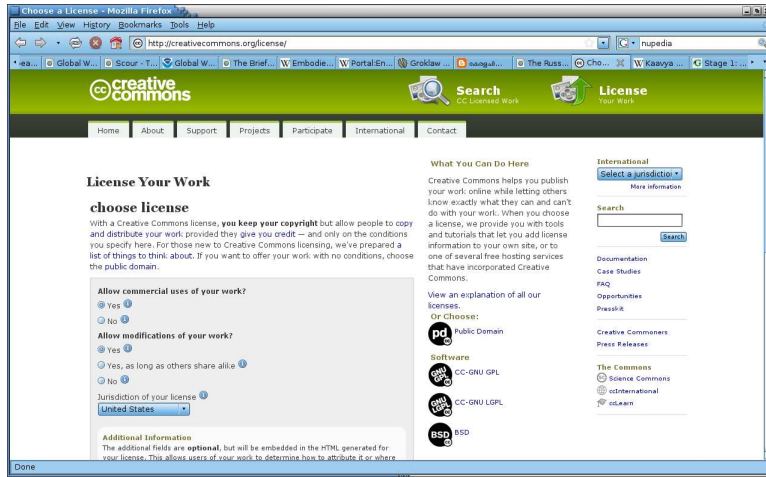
Choose a License - Mozilla Firefox

File Edit View History Bookmarks Tools Help

http://creativecommons.org/license/

nupedia

ea... Global W... Scour - T... Global W... The Brief... Embodie... Portal:En... Groklaw ... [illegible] The Russ... Cho... Kaavya ... Stage 1: ...

creative commons

Search
CC Licensed Work

License
Your Work

Home About Support Projects Participate International Contact

License Your Work

choose license

With a Creative Commons license, you keep your copyright but allow people to copy and distribute your work provided they give you credit — and only on the conditions you specify here. For those new to Creative Commons licensing, we've prepared a list of things to think about. If you want to offer your work with no conditions, choose the public domain.

Allow commercial uses of your work?

Yes

No

Allow modifications of your work?

Yes

Yes, as long as others share alike

No

Jurisdiction of your license

United States

Additional Information

The additional fields are optional, but will be embedded in the HTML generated for your license. This allows users of your work to determine how to attribute it or where

What You Can Do Here

Creative Commons helps you publish your work online while letting others know exactly what they can and can't do with your work. When you choose a license, we provide you with tools and tutorials that let you add license information to your own site, or to one of several free hosting services that have incorporated Creative Commons.

View an explanation of all our licenses.

Or Choose:

Public Domain

Software

CC-GNU GPL

CC-GNU LGPL

BSD

International

Select a jurisdiction

More information

Search

Search

Documentation

Case Studies

FAQ

Opportunities

Presskit

Creative Commoners

Press Releases

The Commons

Science Commons

ccInternational

ccLearn

Done